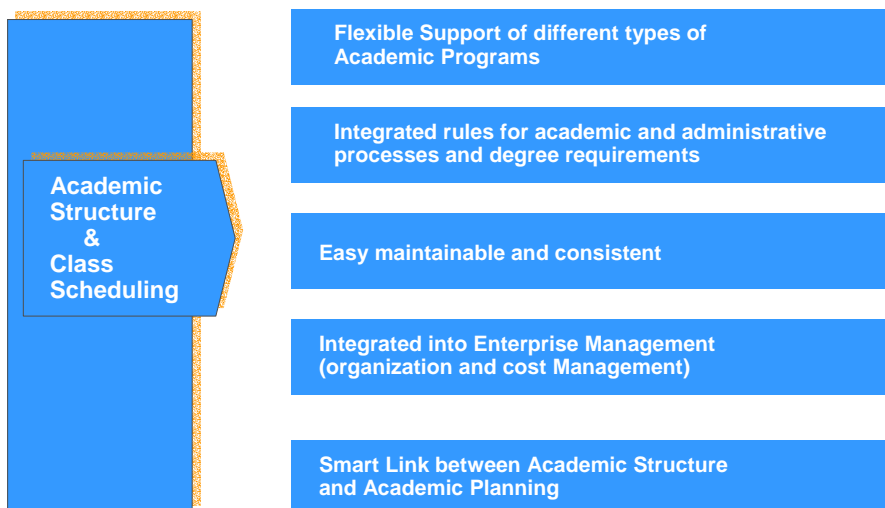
Academic Structure & Class Scheduling

Flexible Support of different types of Academic Programs

Integrated rules for academic and administrative processes and degree requirements

Easy maintainable and consistent

Integrated into Enterprise Management (organization and cost Management)

Smart Link between Academic Structure and Academic Planning